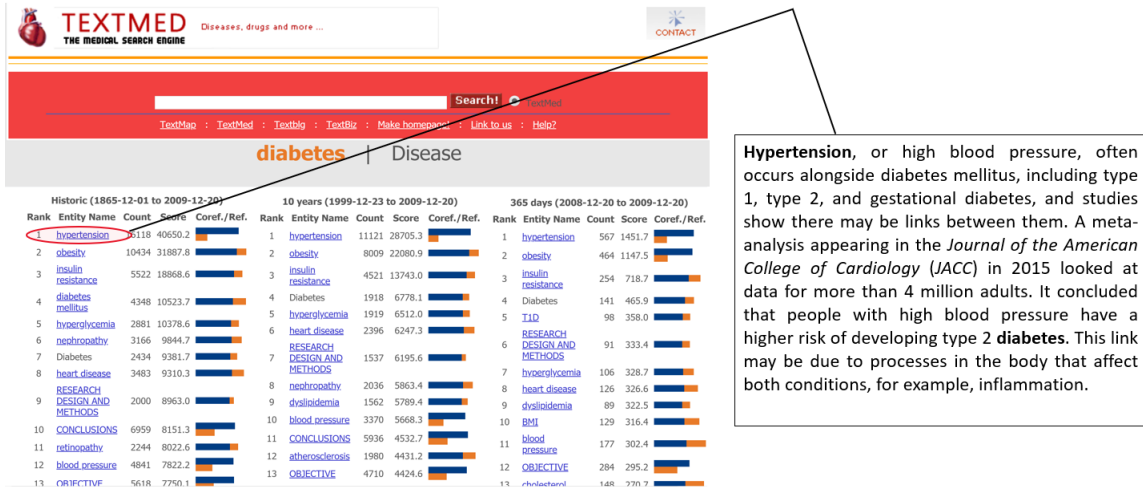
TEXTMED
THE MEDICAL SEARCH ENGINE
Diseases, drugs and more ...
CONTACT

Search! TextMed

TextMap : TextMed : Textblg : TextBiz : Make homepage! : Link to us : Help?

diabetes | Disease

Historic (1865-12-01 to 2009-12-20)

| Rank | Entity Name | Count | Score | Coref./Ref. |
|---|---|---|---|---|
| 1 | hypertension | 5118 | 40650.2 | |
| 2 | obesity | 10434 | 31887.8 | |
| 3 | insulin resistance | 5522 | 18868.6 | |
| 4 | diabetes mellitus | 4348 | 10523.7 | |
| 5 | hyperglycemia | 2881 | 10378.6 | |
| 6 | nephropathy | 3166 | 9844.7 | |
| 7 | Diabetes | 2434 | 9381.7 | |
| 8 | heart disease | 3483 | 9310.3 | |
| 9 | RESEARCH DESIGN AND METHODS | 2000 | 8963.0 | |
| 10 | CONCLUSIONS | 6959 | 8151.3 | |
| 11 | retinopathy | 2244 | 8022.6 | |
| 12 | blood pressure | 4841 | 7822.2 | |
| 13 | OBJECTIVE | 5618 | 7750.1 | |

10 years (1999-12-23 to 2009-12-20)

| Rank | Entity Name | Count | Score | Coref./Ref. |
|---|---|---|---|---|
| 1 | hypertension | 11121 | 28705.3 | |
| 2 | obesity | 8009 | 22080.9 | |
| 3 | insulin resistance | 4521 | 13743.0 | |
| 4 | Diabetes | 1918 | 6778.1 | |
| 5 | hyperglycemia | 1919 | 6512.0 | |
| 6 | heart disease | 2396 | 6247.3 | |
| 7 | RESEARCH DESIGN AND METHODS | 1537 | 6195.6 | |
| 8 | nephropathy | 2036 | 5863.4 | |
| 9 | dyslipidemia | 1562 | 5789.4 | |
| 10 | blood pressure | 3370 | 5668.3 | |
| 11 | CONCLUSIONS | 5936 | 4532.7 | |
| 12 | atherosclerosis | 1980 | 4431.2 | |
| 13 | OBJECTIVE | 4710 | 4424.6 | |

365 days (2008-12-20 to 2009-12-20)

| Rank | Entity Name | Count | Score | Coref./Ref. |
|---|---|---|---|---|
| 1 | hypertension | 567 | 1451.7 | |
| 2 | obesity | 464 | 1147.5 | |
| 3 | insulin resistance | 254 | 718.7 | |
| 4 | Diabetes | 141 | 465.9 | |
| 5 | T1D | 98 | 358.0 | |
| 6 | RESEARCH DESIGN AND METHODS | 91 | 333.4 | |
| 7 | hyperglycemia | 106 | 328.7 | |
| 8 | heart disease | 126 | 326.6 | |
| 9 | dyslipidemia | 89 | 322.5 | |
| 10 | BMI | 129 | 316.4 | |
| 11 | blood pressure | 177 | 302.4 | |
| 12 | OBJECTIVE | 284 | 295.2 | |
| 13 | cholesterol | 148 | 270.7 | |

**Hypertension**, or high blood pressure, often occurs alongside diabetes mellitus, including type 1, type 2, and gestational diabetes, and studies show there may be links between them. A meta-analysis appearing in the *Journal of the American College of Cardiology* (*JACC*) in 2015 looked at data for more than 4 million adults. It concluded that people with high blood pressure have a higher risk of developing type 2 **diabetes**. This link may be due to processes in the body that affect both conditions, for example, inflammation.